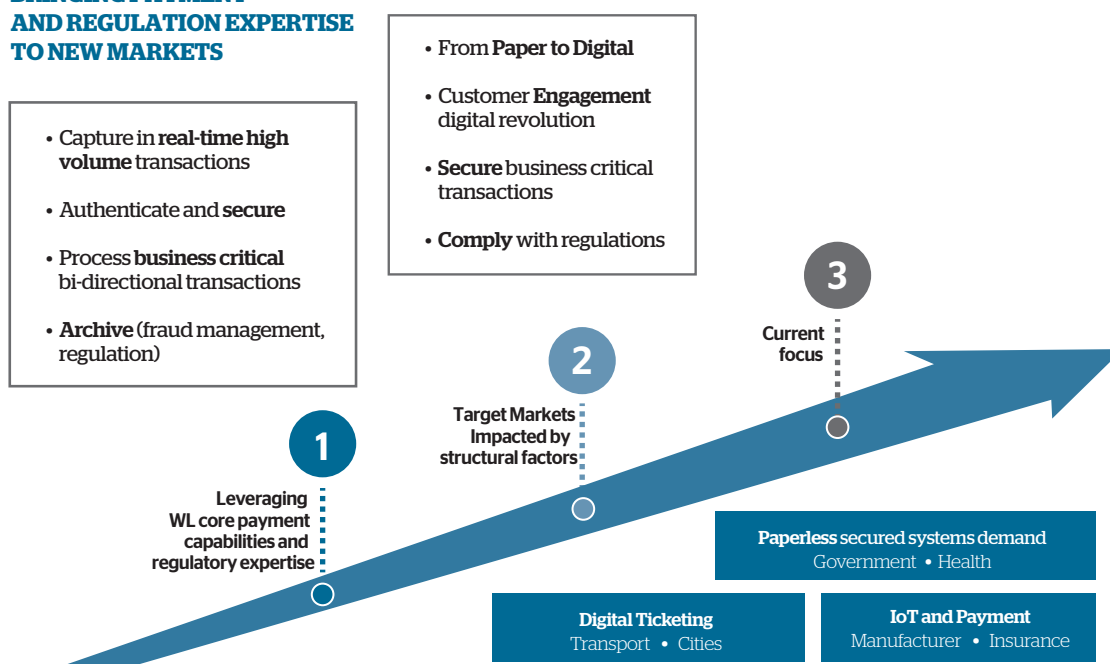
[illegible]
AND REGULATION EXPERTISE TO NEW MARKETS

• Capture in real-time high volume transactions

• Authenticate and secure

• Process business critical bi-directional transactions

• Archive (fraud management, regulation)

• From Paper to Digital

• Customer Engagement digital revolution

• Secure business critical transactions

• Comply with regulations

3

Current focus

2

Target Markets Impacted by structural factors

1

Leveraging WL core payment capabilities and regulatory expertise

Paperless secured systems demand
Government • Health

Digital Ticketing
Transport • Cities

IoT and Payment
Manufacturer • Insurance